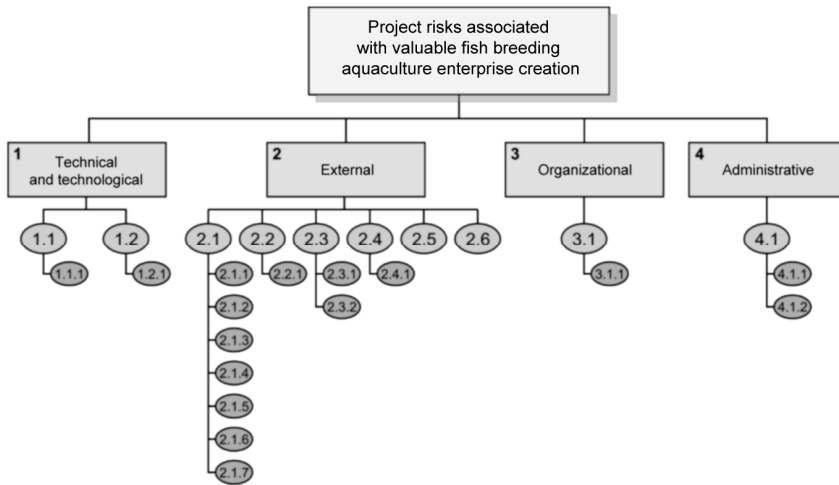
Project risks associated with valuable fish breeding aquaculture enterprise creation

1 Technical and technological

1.1
1.1.1
1.2
1.2.1

2 External

2.1
2.1.1
2.1.2
2.1.3
2.1.4
2.1.5
2.1.6
2.1.7
2.2
2.2.1
2.3
2.3.1
2.3.2
2.4
2.4.1
2.5
2.6

3 Organizational

3.1
3.1.1

4 Administrative

4.1
4.1.1
4.1.2